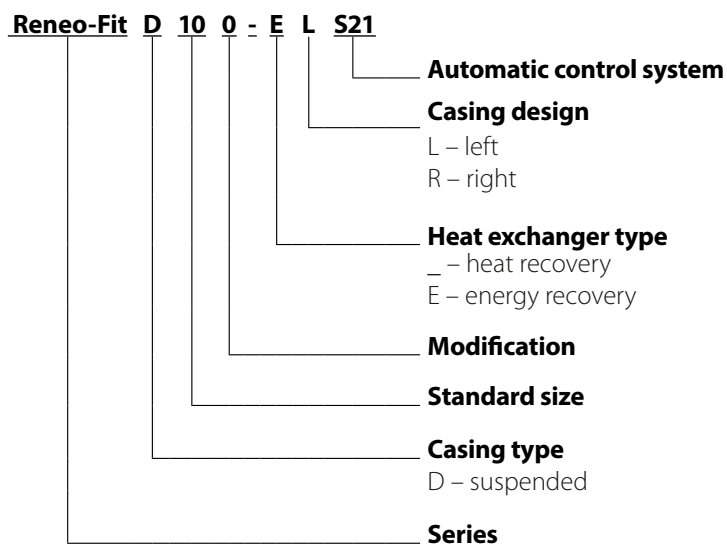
Reneo-Fit D 10 0 - E L S21

Automatic control system

Casing design
L – left
R – right

Heat exchanger type
_ – heat recovery
E – energy recovery

Modification

Standard size

Casing type
D – suspended

Series